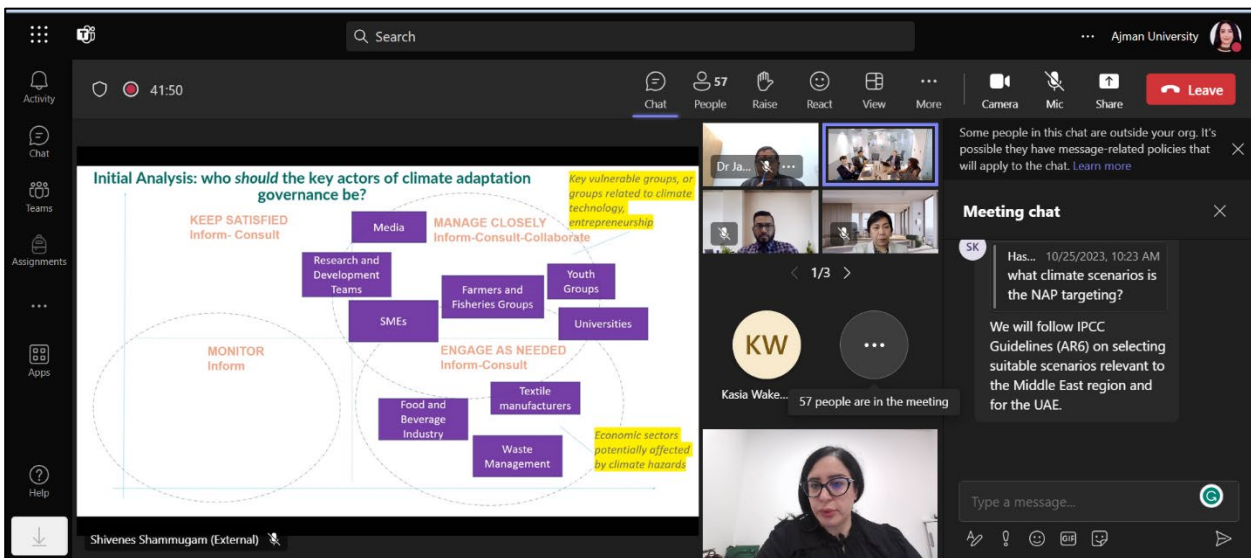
Search

··· Ajman University

Activity

Chat

Teams

Assignments

···

Apps

Help

41:50

Chat

57
People

Raise

React

View

More

Camera

Mic

Share

Leave

Initial Analysis: who *should* the key actors of climate adaptation governance be?

Key vulnerable groups, or groups related to climate technology, entrepreneurship

KEEP SATISFIED
Inform- Consult

MANAGE CLOSELY
Inform-Consult-Collaborate

Media

Research and Development Teams

Farmers and Fisheries Groups

Youth Groups

SMEs

Universities

MONITOR
Inform

ENGAGE AS NEEDED
Inform-Consult

Textile manufacturers

Food and Beverage Industry

Waste Management

Economic sectors potentially affected by climate hazards

Shivenes Shammugam (External)

Dr Ja...

1/3

KW

Kasia Wake...

57 people are in the meeting

Some people in this chat are outside your org. It's possible they have message-related policies that will apply to the chat. Learn more

Meeting chat

SK

Has... 10/25/2023, 10:23 AM
what climate scenarios is the NAP targeting?

We will follow IPCC Guidelines (AR6) on selecting suitable scenarios relevant to the Middle East region and for the UAE.

Type a message...